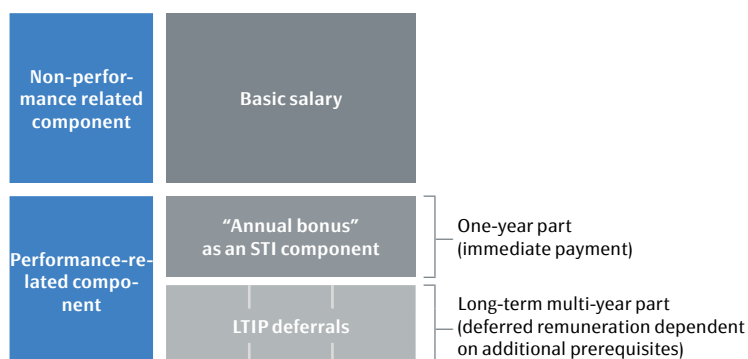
Non-performance related component

Basic salary

Performance-related component

“Annual bonus” as an STI component

One-year part (immediate payment)

LTIP deferrals

Long-term multi-year part (deferred remuneration dependent on additional prerequisites)